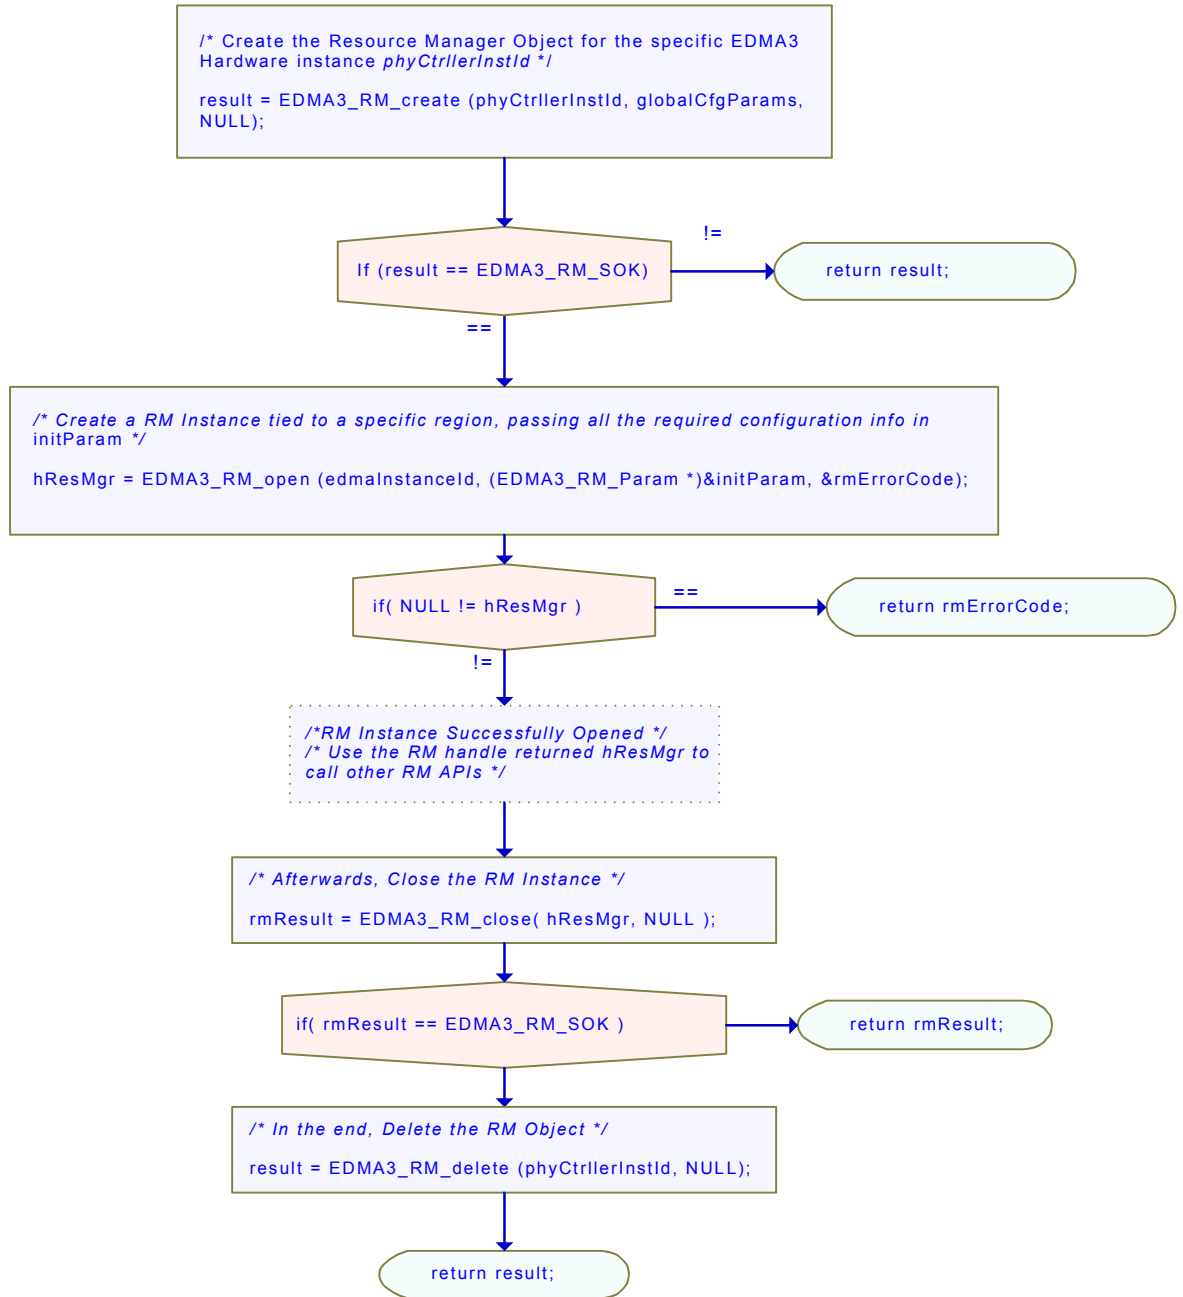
/* Create the Resource Manager Object for the specific EDMA3 Hardware instance phyCtrllerInstId */

result = EDMA3_RM_create (phyCtrllerInstId, globalCfgParams, NULL);

If (result == EDMA3_RM_SOK)

!=

return result;

==

/* Create a RM Instance tied to a specific region, passing all the required configuration info in initParam */

hResMgr = EDMA3_RM_open (edmaInstanceId, (EDMA3_RM_Param *)&initParam, &rmErrorCode);

if( NULL != hResMgr )

==

return rmErrorCode;

!=

/*RM Instance Successfully Opened */
/* Use the RM handle returned hResMgr to call other RM APIs */

/* Afterwards, Close the RM Instance */

rmResult = EDMA3_RM_close( hResMgr, NULL );

if( rmResult == EDMA3_RM_SOK )

return rmResult;

/* In the end, Delete the RM Object */

result = EDMA3_RM_delete (phyCtrllerInstId, NULL);

return result;